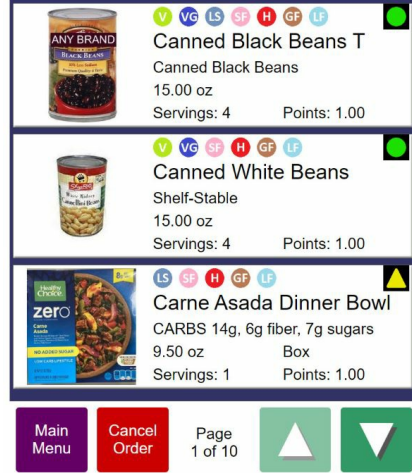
ANY BRAND
BLACK BEANS
V VG LS SF H GF LF
Canned Black Beans T
Canned Black Beans
15.00 oz
Servings: 4 Points: 1.00

V VG SF H GF LF
Canned White Beans
Shelf-Stable
15.00 oz
Servings: 4 Points: 1.00

Healthy Choice
zero
Carne Asada
NO ADDED SUGAR
LS SF H GF LF
Carne Asada Dinner Bowl
CARBS 14g, 6g fiber, 7g sugars
9.50 oz Box
Servings: 1 Points: 1.00

Main Menu
Cancel Order
Page 1 of 10